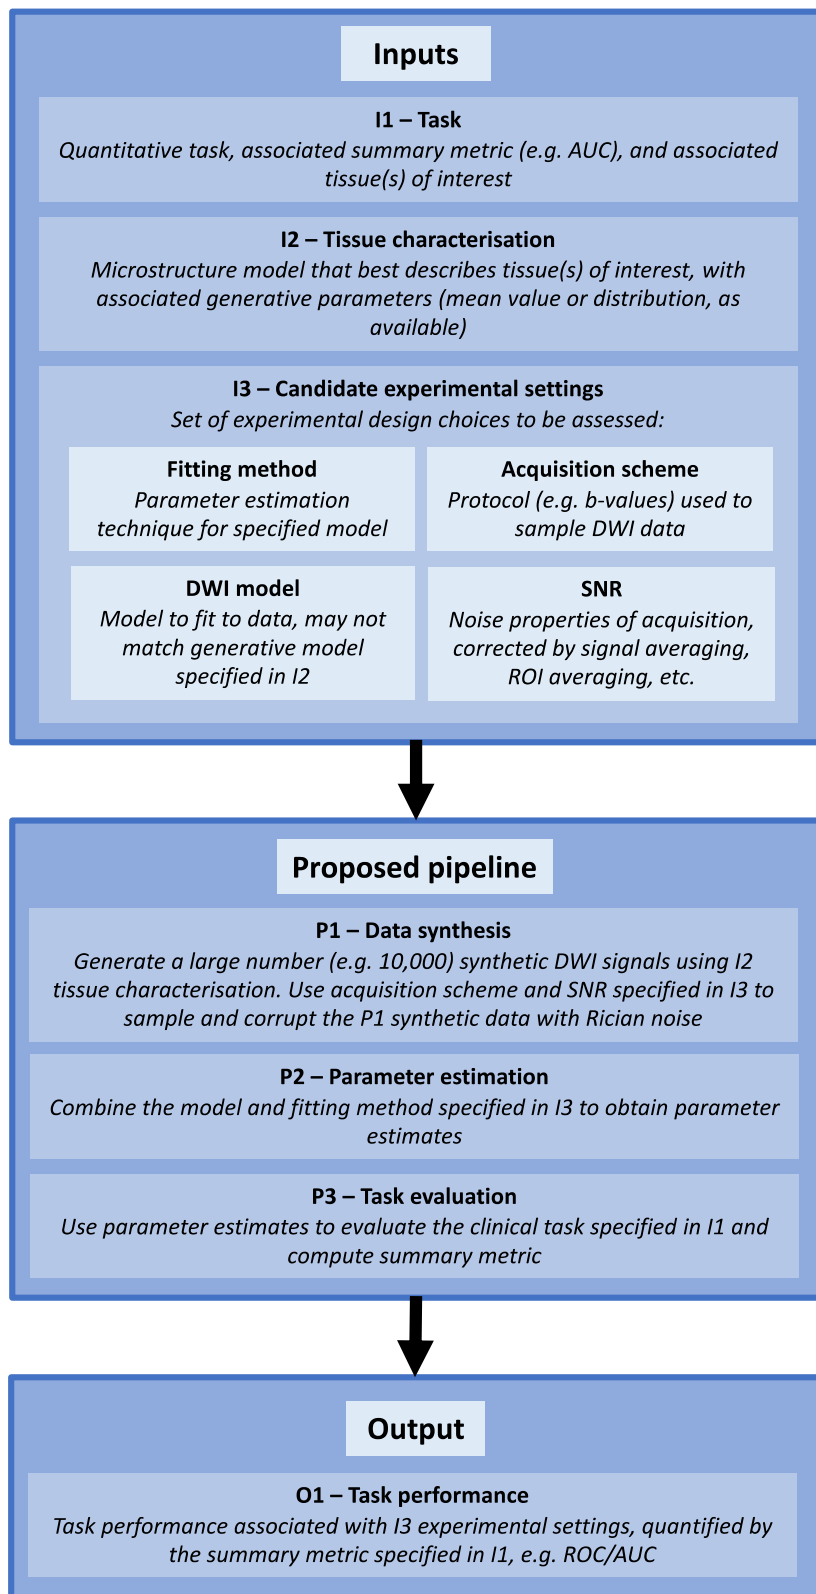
Inputs

I1 – Task
Quantitative task, associated summary metric (e.g. AUC), and associated tissue(s) of interest

I2 – Tissue characterisation
Microstructure model that best describes tissue(s) of interest, with associated generative parameters (mean value or distribution, as available)

I3 – Candidate experimental settings
Set of experimental design choices to be assessed:

Fitting method
Parameter estimation technique for specified model

Acquisition scheme
Protocol (e.g. b-values) used to sample DWI data

DWI model
Model to fit to data, may not match generative model specified in I2

SNR
Noise properties of acquisition, corrected by signal averaging, ROI averaging, etc.

Proposed pipeline

P1 – Data synthesis
Generate a large number (e.g. 10,000) synthetic DWI signals using I2 tissue characterisation. Use acquisition scheme and SNR specified in I3 to sample and corrupt the P1 synthetic data with Rician noise

P2 – Parameter estimation
Combine the model and fitting method specified in I3 to obtain parameter estimates

P3 – Task evaluation
Use parameter estimates to evaluate the clinical task specified in I1 and compute summary metric

Output

O1 – Task performance
Task performance associated with I3 experimental settings, quantified by the summary metric specified in I1, e.g. ROC/AUC